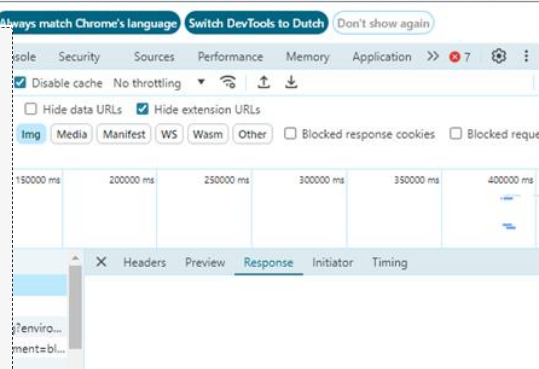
Always match Chrome's language Switch DevTools to Dutch Don't show again

sole Security Sources Performance Memory Application » ⊗ 7

Disable cache No throttling

Hide data URLs Hide extension URLs

Img Media Manifest WS Wasm Other Blocked response cookies Blocked reque

150000 ms 200000 ms 250000 ms 300000 ms 350000 ms 400000 ms

× Headers Preview Response Initiator Timing

g?enviro...
ment=bl...